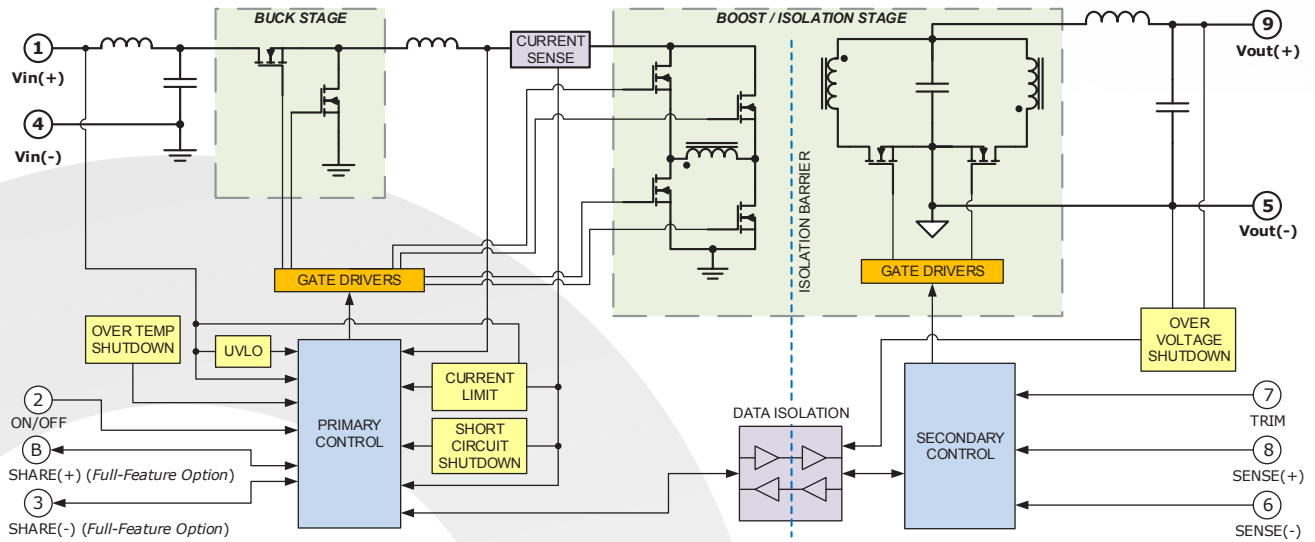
BUCK STAGE

BOOST / ISOLATION STAGE

1
Vin(+)

4
Vin(-)

CURRENT SENSE

ISOLATION BARRIER

9
Vout(+)

5
Vout(-)

GATE DRIVERS

GATE DRIVERS

OVER TEMP SHUTDOWN

UVLO

PRIMARY CONTROL

CURRENT LIMIT

SHORT CIRCUIT SHUTDOWN

OVER VOLTAGE SHUTDOWN

2
ON/OFF

B
SHARE(+) (*Full-Feature Option*)

3
SHARE(-) (*Full-Feature Option*)

DATA ISOLATION

SECONDARY CONTROL

7
TRIM

8
SENSE(+)

6
SENSE(-)